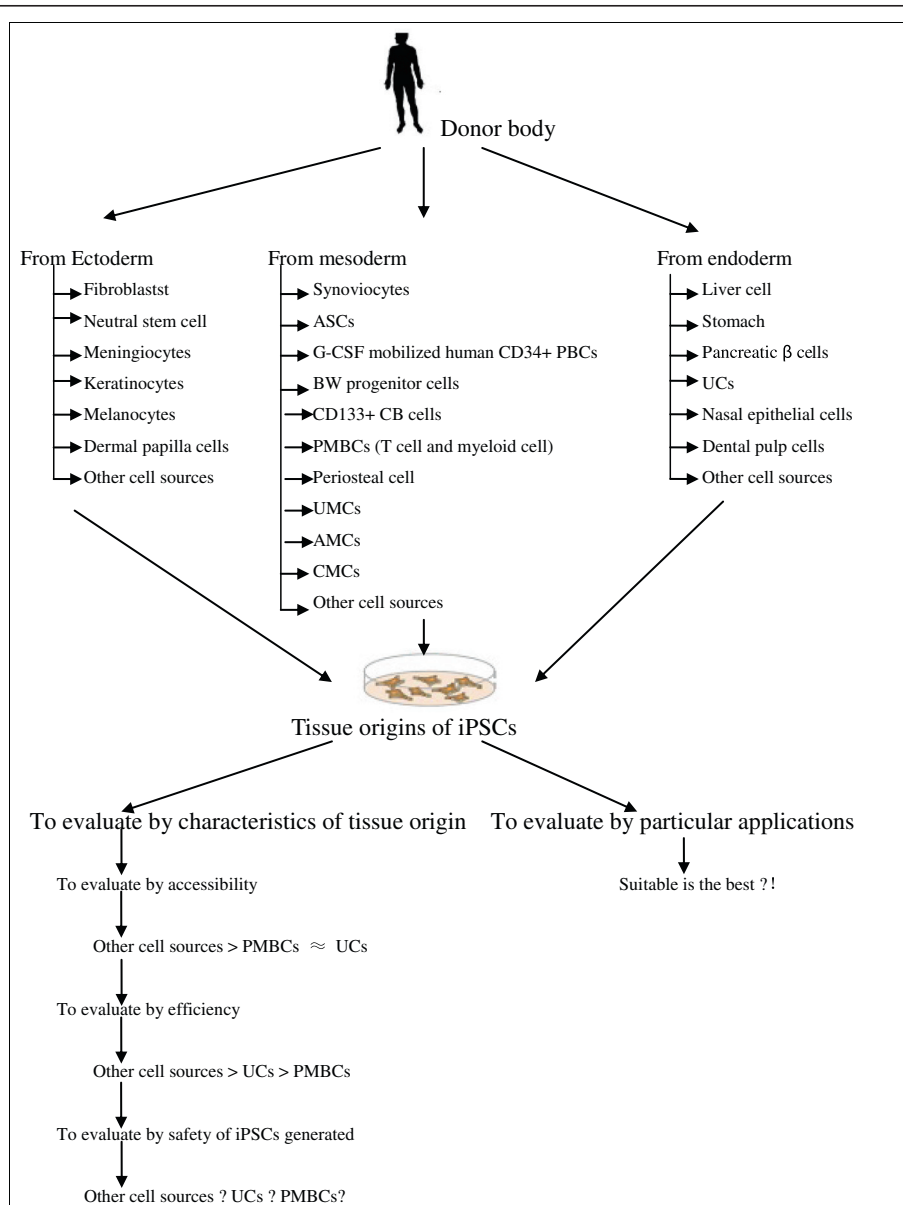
Donor body

From Ectoderm
Fibroblastst
Neutral stem cell
Meningiocytes
Keratinocytes
Melanocytes
Dermal papilla cells
Other cell sources

From mesoderm
Synoviocytes
ASCs
G-CSF mobilized human CD34+ PBCs
BW progenitor cells
CD133+ CB cells
PMBCs (T cell and myeloid cell)
Periosteal cell
UMCs
AMCs
CMCs
Other cell sources

From endoderm
Liver cell
Stomach
Pancreatic β cells
UCs
Nasal epithelial cells
Dental pulp cells
Other cell sources

Tissue origins of iPSCs

To evaluate by characteristics of tissue origin

To evaluate by accessibility

Other cell sources > PMBCs $\approx$ UCs

To evaluate by efficiency

Other cell sources > UCs > PMBCs

To evaluate by safety of iPSCs generated

Other cell sources ? UCs ? PMBCs?

To evaluate by particular applications

Suitable is the best ?!